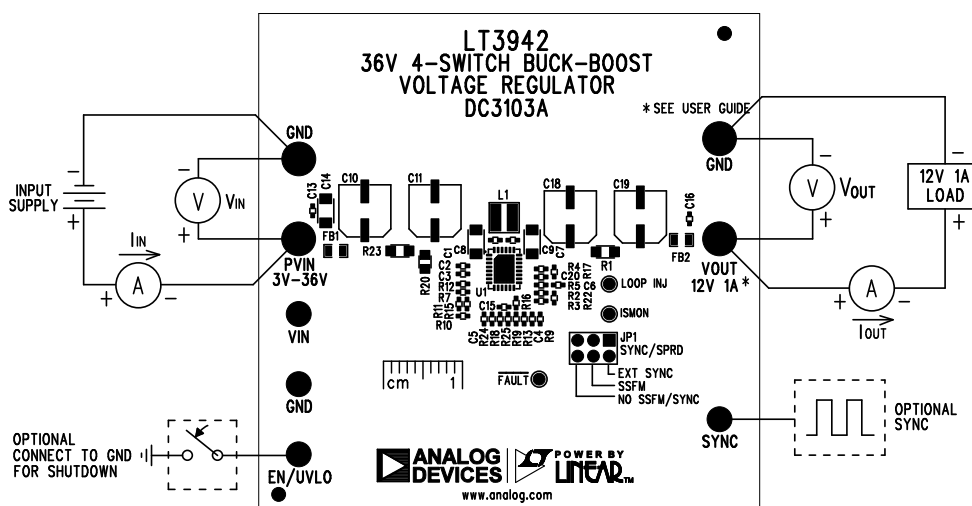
LT3942
36V 4-SWITCH BUCK-BOOST
VOLTAGE REGULATOR
DC3103A

* SEE USER GUIDE

GND

INPUT SUPPLY

$V_{IN}$

GND

$V_{OUT}$

12V 1A LOAD

C13 C14 C10 C11 L1 C18 C19 C16

FB1 R23 C8 C9 C7 R1 FB2

PVIN 3V-36V

$I_{IN}$

A

VOUT 12V 1A *

C1 C2 C3 R12 R7 R20 R11 R15 R10 U1 R4 C20 R17 R5 C6 R2 R22 R3

LOOP INJ

ISMON

C15 C5 R24 R18 R25 R19 R13 R16 C4 R9

A

$I_{OUT}$

VIN

JP1 SYNC/SPRD

cm 1

FAULT

EXT SYNC
SSFM
NO SSFM/SYNC

GND

OPTIONAL SYNC

OPTIONAL CONNECT TO GND FOR SHUTDOWN

EN/UVLO

ANALOG DEVICES

POWER BY LINEAR

www.analog.com

SYNC